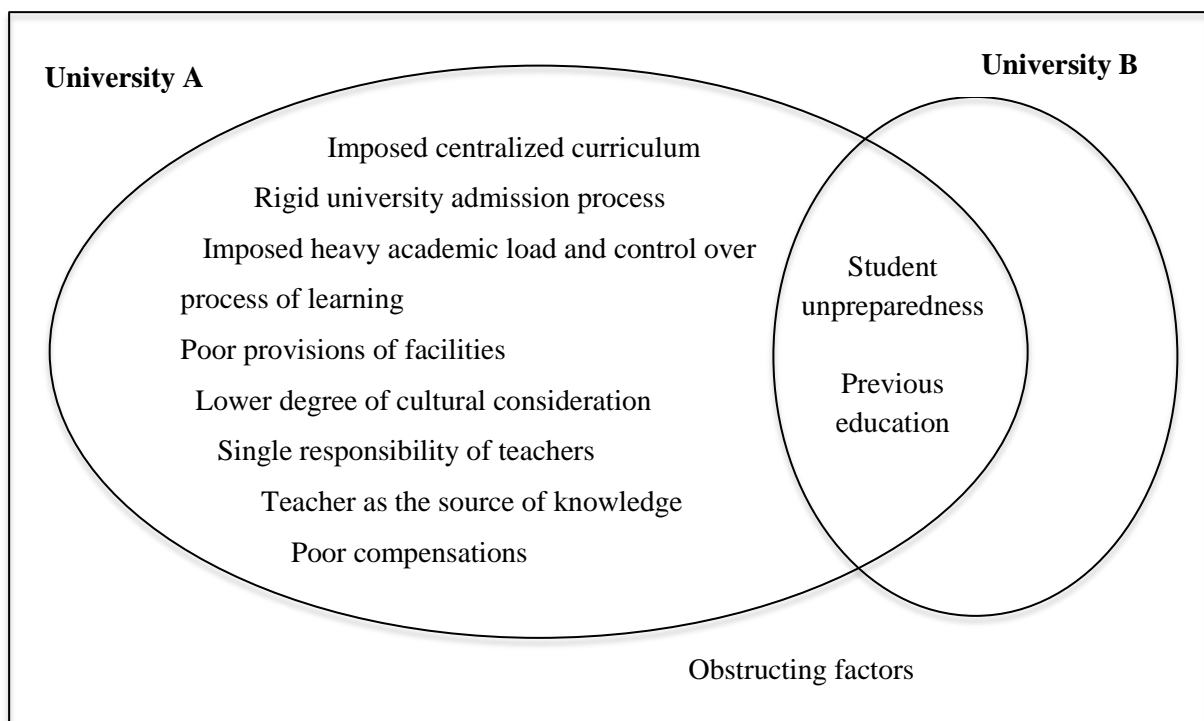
University A

University B

Imposed centralized curriculum

Rigid university admission process

Imposed heavy academic load and control over process of learning

Poor provisions of facilities

Lower degree of cultural consideration

Single responsibility of teachers

Teacher as the source of knowledge

Poor compensations

Student unpreparedness

Previous education

Obstructing factors